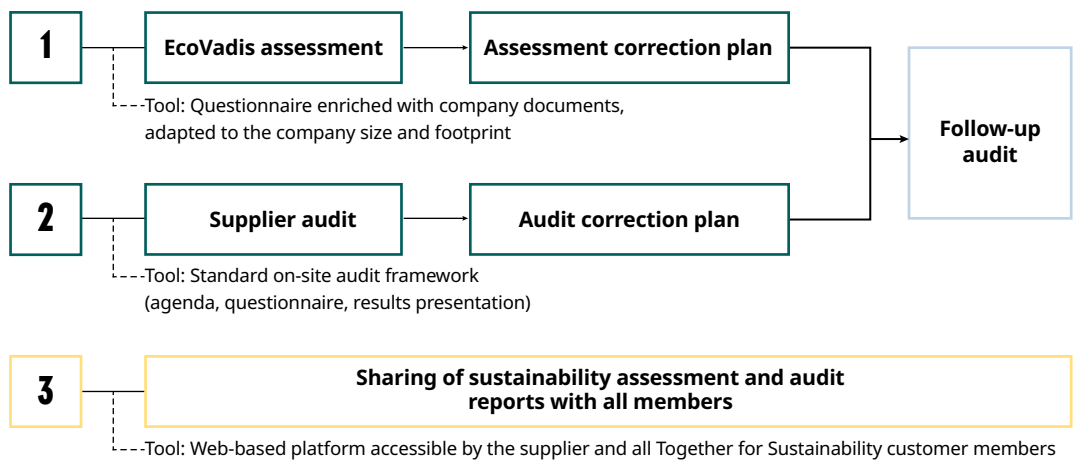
1

EcoVadis assessment

Assessment correction plan

Tool: Questionnaire enriched with company documents, adapted to the company size and footprint

Follow-up audit

2

Supplier audit

Audit correction plan

Tool: Standard on-site audit framework (agenda, questionnaire, results presentation)

3

Sharing of sustainability assessment and audit reports with all members

Tool: Web-based platform accessible by the supplier and all Together for Sustainability customer members